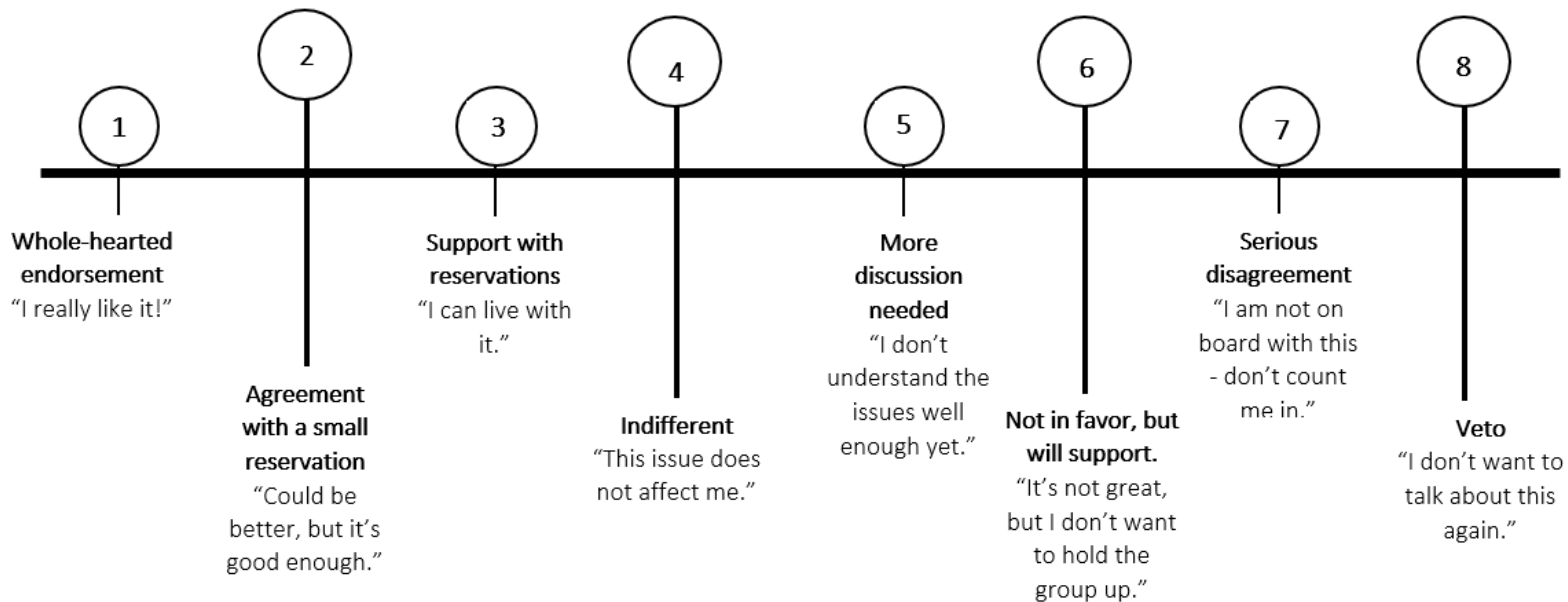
1
Whole-hearted endorsement
“I really like it!”

2
Agreement with a small reservation
“Could be better, but it’s good enough.”

3
Support with reservations
“I can live with it.”

4
Indifferent
“This issue does not affect me.”

5
More discussion needed
“I don’t understand the issues well enough yet.”

6
Not in favor, but will support.
“It’s not great, but I don’t want to hold the group up.”

7
Serious disagreement
“I am not on board with this - don’t count me in.”

8
Veto
“I don’t want to talk about this again.”